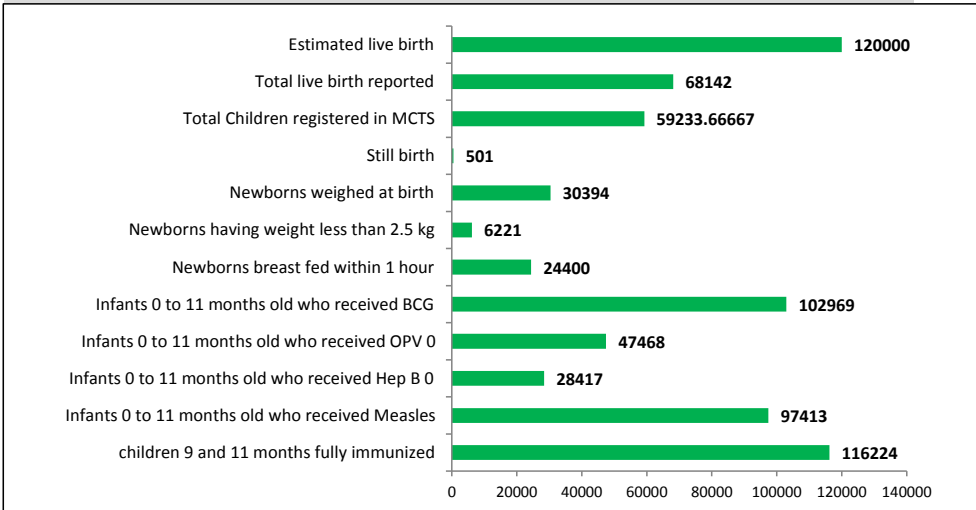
Estimated live birth 120000
Total live birth reported 68142
Total Children registered in MCTS 59233.66667
Still birth 501
Newborns weighed at birth 30394
Newborns having weight less than 2.5 kg 6221
Newborns breast fed within 1 hour 24400
Infants 0 to 11 months old who received BCG 102969
Infants 0 to 11 months old who received OPV 0 47468
Infants 0 to 11 months old who received Hep B 0 28417
Infants 0 to 11 months old who received Measles 97413
children 9 and 11 months fully immunized 116224

0 20000 40000 60000 80000 100000 120000 140000